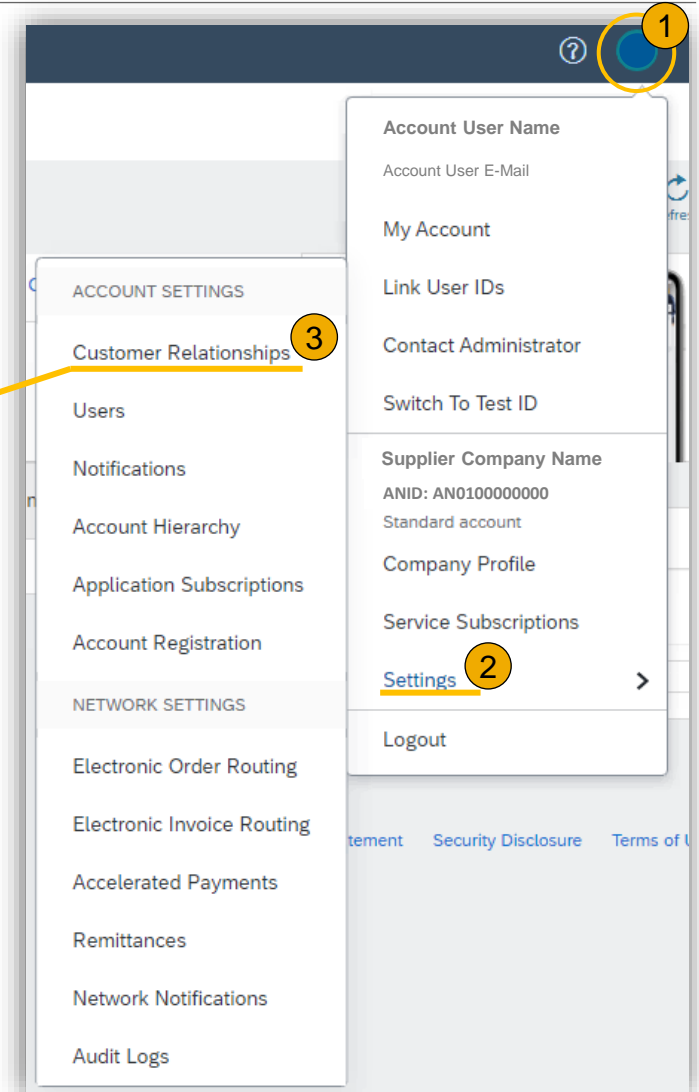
1

Account User Name

Account User E-Mail

My Account

Link User IDs

Contact Administrator

Switch To Test ID

Supplier Company Name

ANID: AN0100000000

Standard account

Company Profile

Service Subscriptions

Settings 2

Logout

ACCOUNT SETTINGS

Customer Relationships 3

Users

Notifications

Account Hierarchy

Application Subscriptions

Account Registration

NETWORK SETTINGS

Electronic Order Routing

Electronic Invoice Routing

Accelerated Payments

Remittances

Network Notifications

Audit Logs

tement Security Disclosure Terms of U